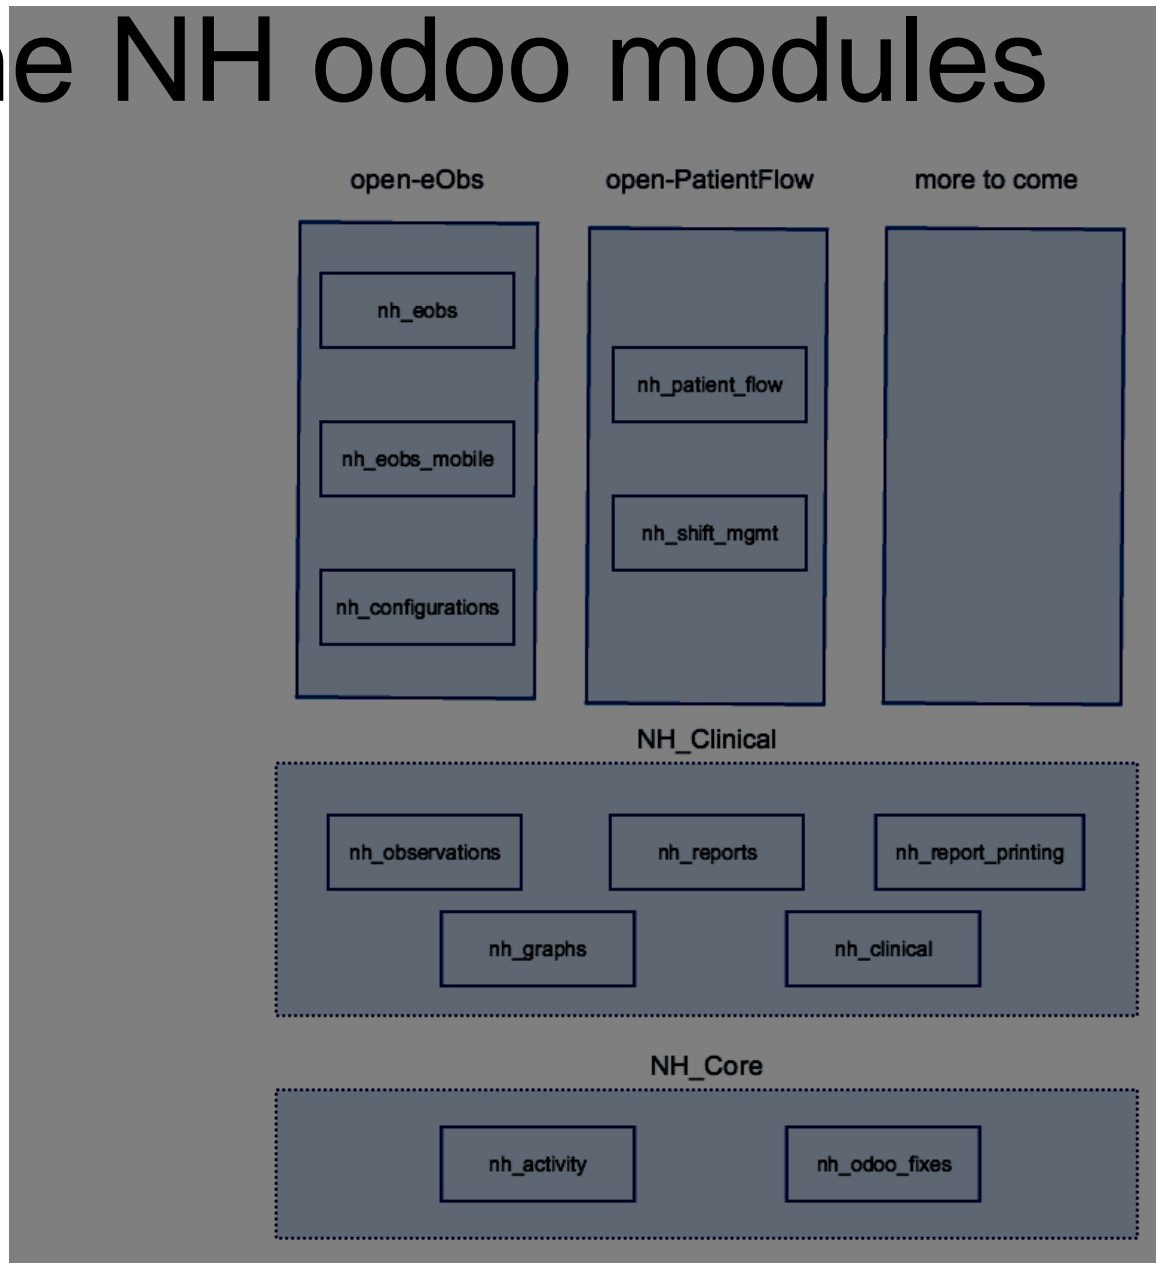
e NH odoo modules

open-eObs

open-PatientFlow

more to come

nh_eobs

nh_eobs_mobile

nh_configurations

nh_patient_flow

nh_shift_mgmt

NH_Clinical

nh_observations

nh_reports

nh_report_printing

nh_graphs

nh_clinical

NH_Core

nh_activity

nh_odoo_fixes